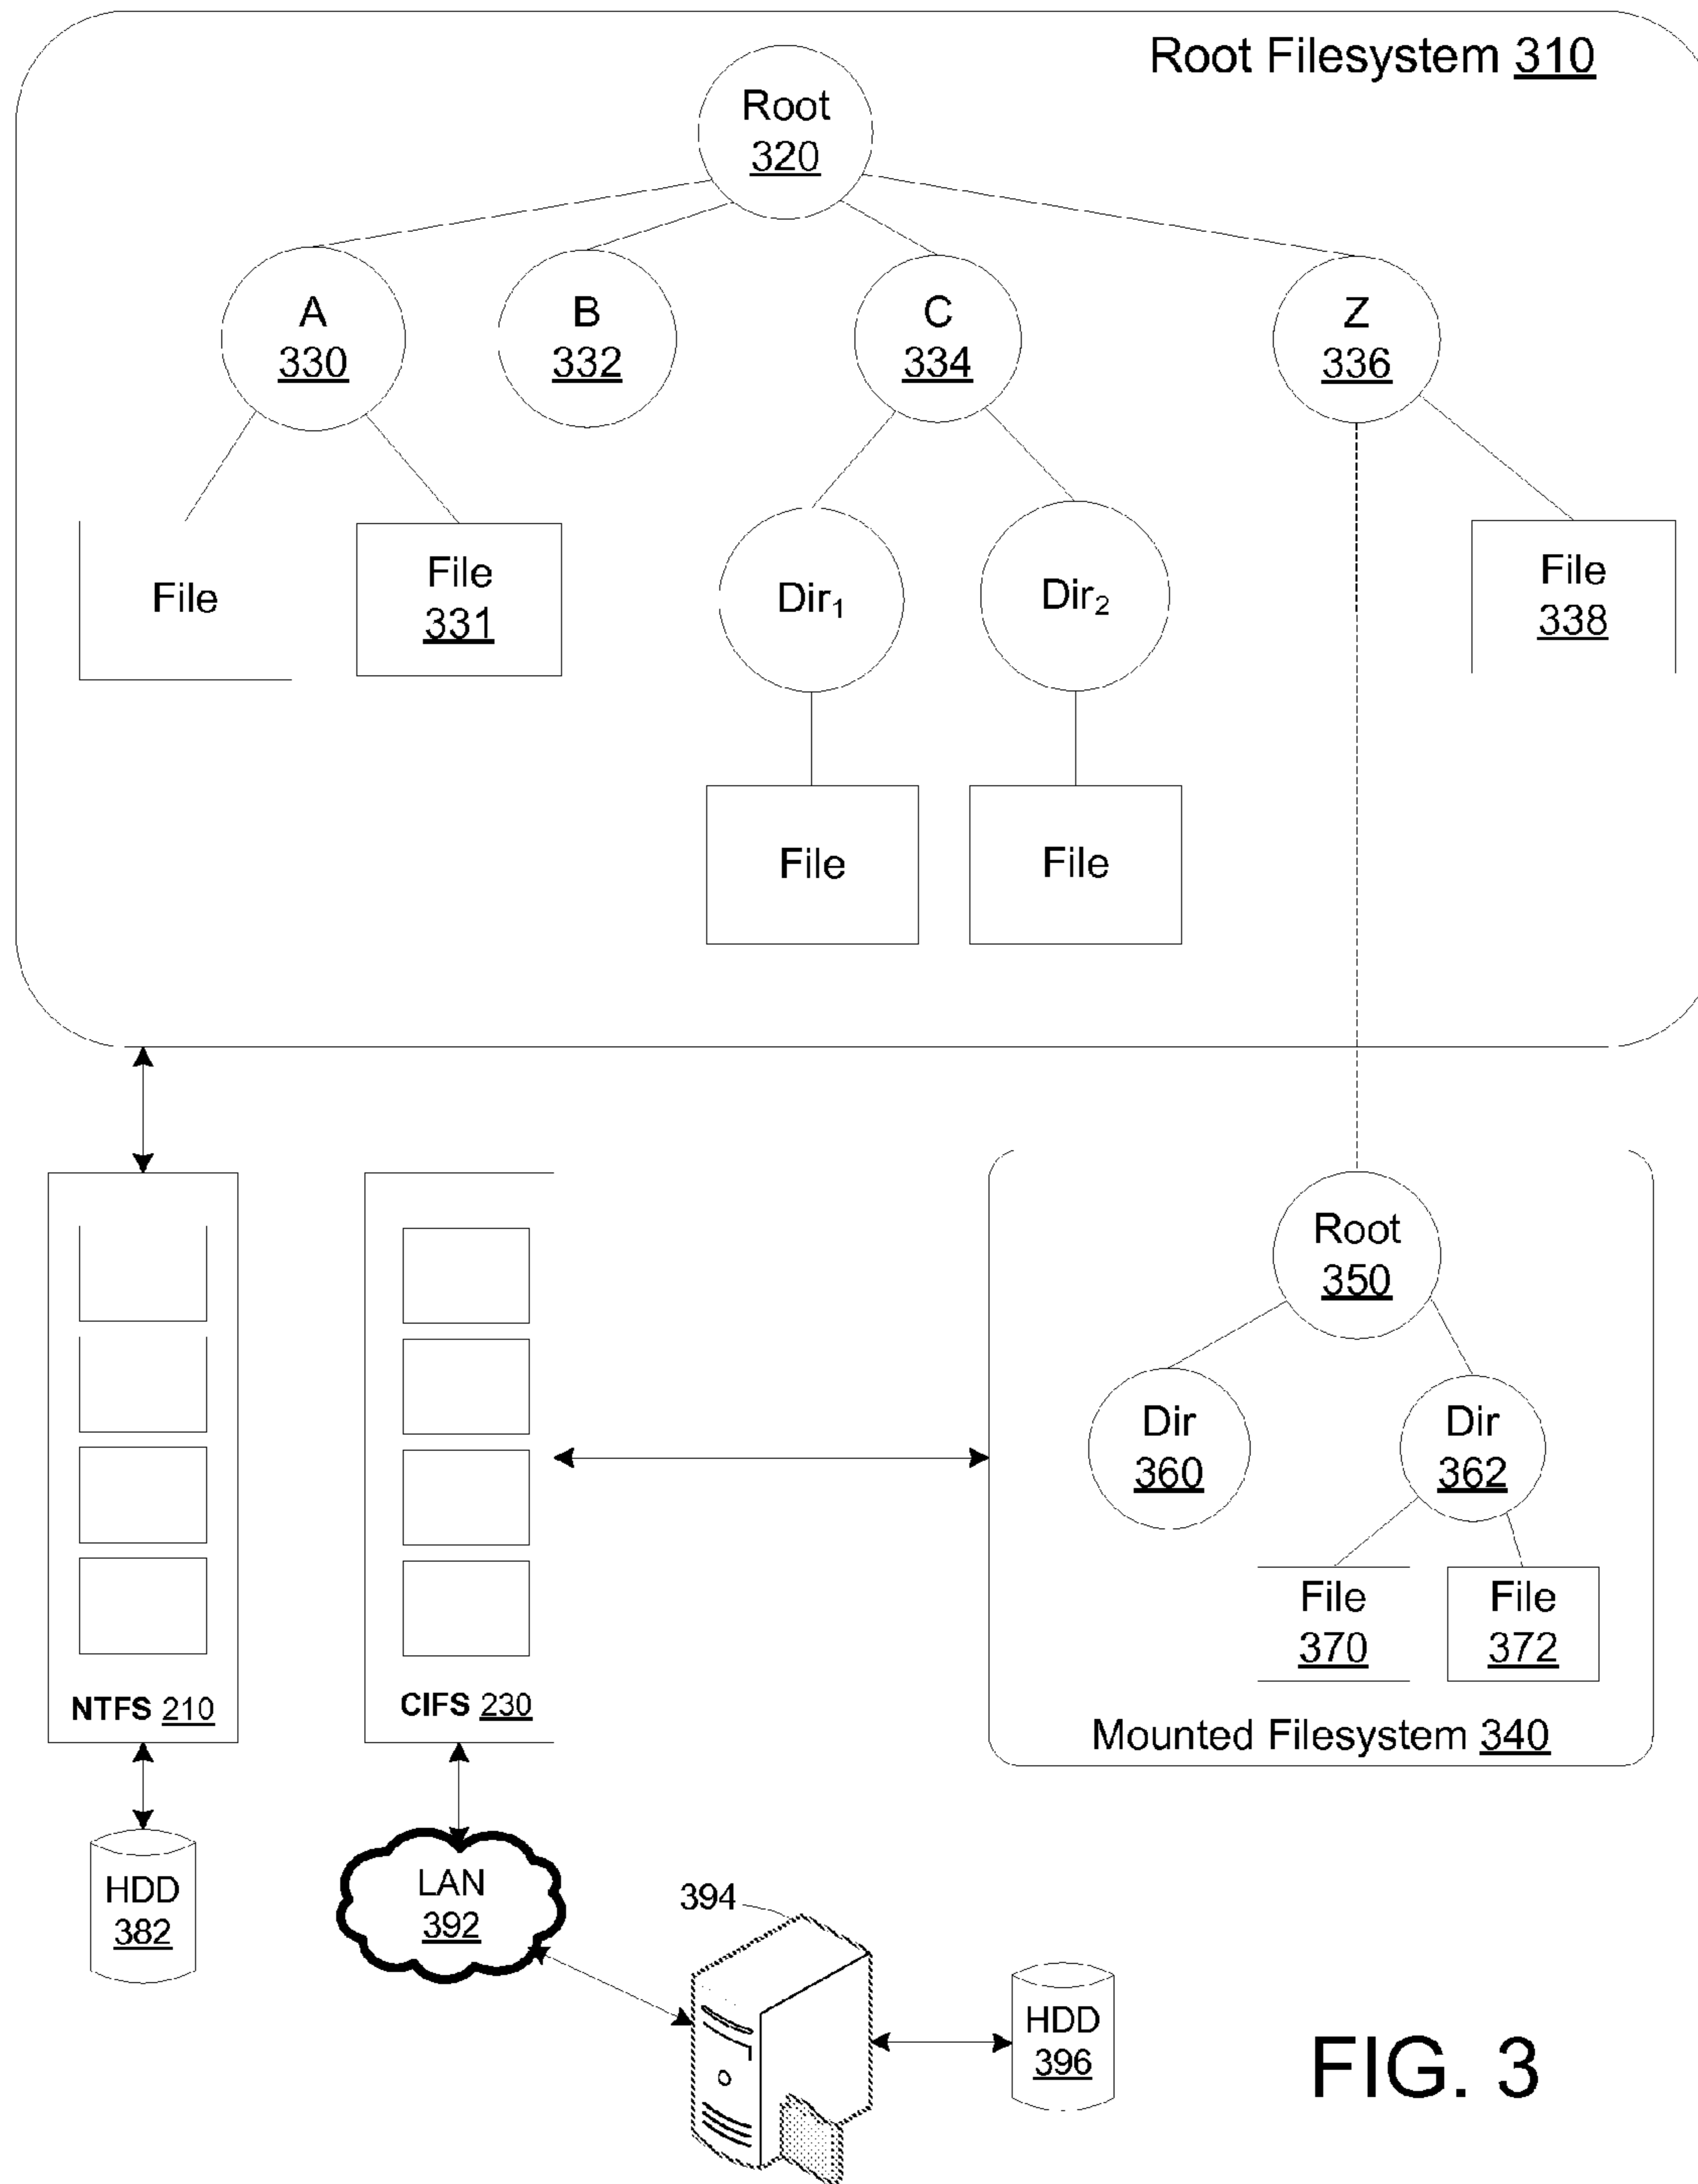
Root Filesystem 310

Root
320

A
330

B
332

C
334

Z
336

File

File
331

Dir$_1$

Dir$_2$

File
338

File

File

NTFS 210

CIFS 230

Root
350

Dir
360

Dir
362

File
370

File
372

Mounted Filesystem 340

HDD
382

LAN
392

394

HDD
396

FIG. 3